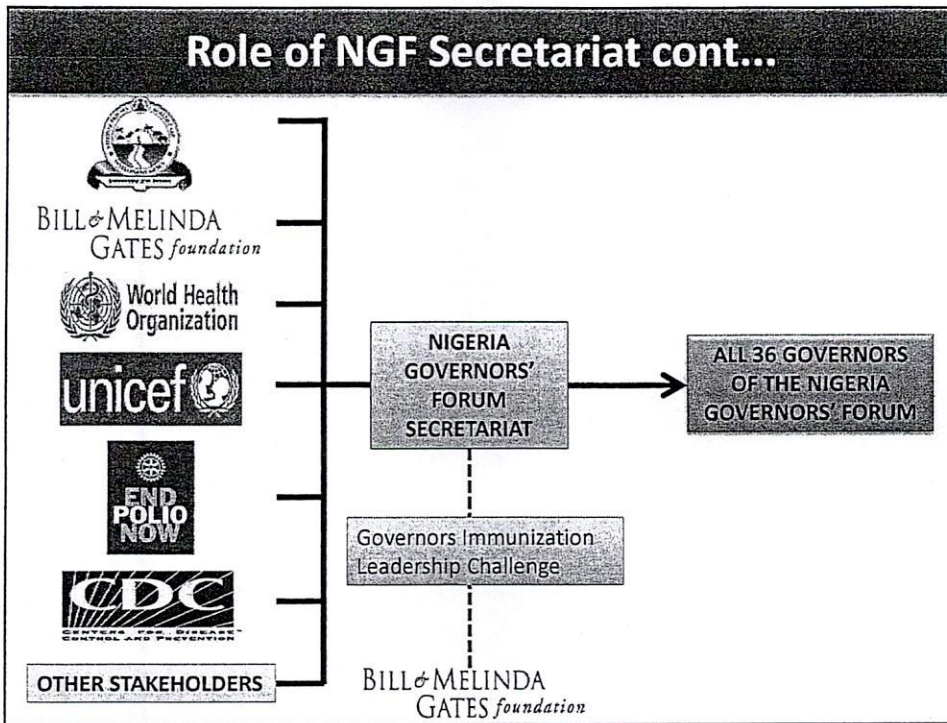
Role of NGF Secretariat cont...

BILL & MELINDA GATES foundation

World Health Organization

unicef

END POLIO NOW

CDC
CENTERS FOR DISEASE CONTROL AND PREVENTION

OTHER STAKEHOLDERS

NIGERIA GOVERNORS' FORUM SECRETARIAT

ALL 36 GOVERNORS OF THE NIGERIA GOVERNORS' FORUM

Governors Immunization Leadership Challenge

BILL & MELINDA GATES foundation